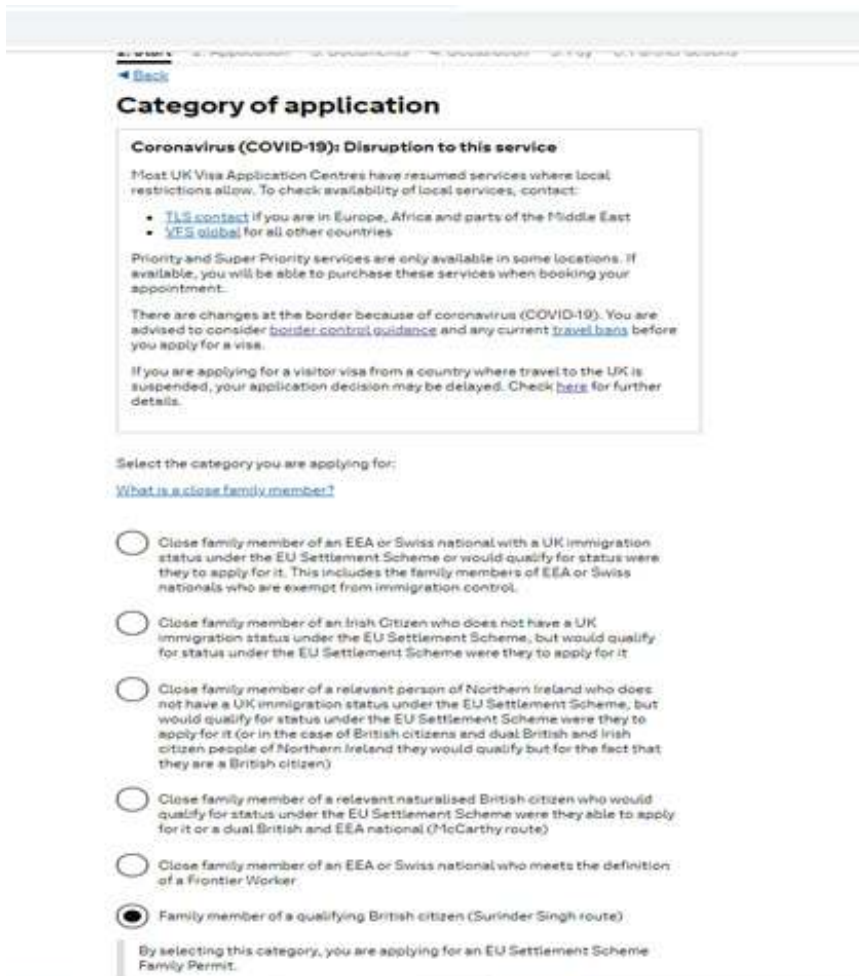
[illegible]

◄ Back

Category of application

Coronavirus (COVID-19): Disruption to this service

Most UK Visa Application Centres have resumed services where local restrictions allow. To check availability of local services, contact:

- TLS contact if you are in Europe, Africa and parts of the Middle East
- VFS global for all other countries

Priority and Super Priority services are only available in some locations. If available, you will be able to purchase these services when booking your appointment.

There are changes at the border because of coronavirus (COVID-19). You are advised to consider border control guidance and any current travel bans before you apply for a visa.

If you are applying for a visitor visa from a country where travel to the UK is suspended, your application decision may be delayed. Check here for further details.

Select the category you are applying for:

What is a close family member?

Close family member of an EEA or Swiss national with a UK immigration status under the EU Settlement Scheme or would qualify for status were they to apply for it. This includes the family members of EEA or Swiss nationals who are exempt from immigration control.

Close family member of an Irish Citizen who does not have a UK immigration status under the EU Settlement Scheme, but would qualify for status under the EU Settlement Scheme were they to apply for it

Close family member of a relevant person of Northern Ireland who does not have a UK immigration status under the EU Settlement Scheme, but would qualify for status under the EU Settlement Scheme were they to apply for it (or in the case of British citizens and dual British and Irish citizen people of Northern Ireland they would qualify but for the fact that they are a British citizen)

Close family member of a relevant naturalised British citizen who would qualify for status under the EU Settlement Scheme were they able to apply for it or a dual British and EEA national (McCarthy route)

Close family member of an EEA or Swiss national who meets the definition of a Frontier Worker

Family member of a qualifying British citizen (Surinder Singh route)

By selecting this category, you are applying for an EU Settlement Scheme Family Permit.